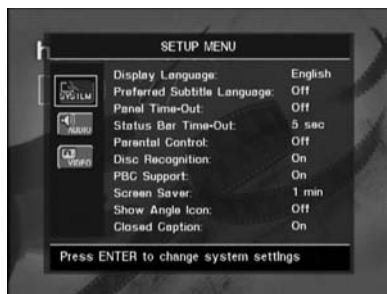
SETUP MENU

SYSTEM
AUDIO
VIDEO

| | |
|---|---|
| Display Language: | English |
| Preferred Subtitle Language: | Off |
| Panel Time-Out: | Off |
| Status Bar Time-Out: | 5 sec |
| Parental Control: | Off |
| Disc Recognition: | On |
| PBC Support: | On |
| Screen Saver: | 1 min |
| Show Angle Icon: | Off |
| Closed Caption: | On |

Press ENTER to change system settings